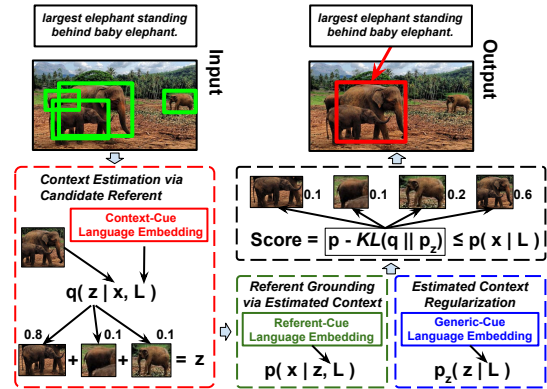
largest elephant standing behind baby elephant.

Input

largest elephant standing behind baby elephant.

Output

Context Estimation via Candidate Referent

Context-Cue Language Embedding

q( z | x, L )

0.8

0.1

0.1

+ + = z

0.1 0.1 0.2 0.6

Score = p - $KL$(q || p$_z$) ≤ p( x | L )

Referent Grounding via Estimated Context

Referent-Cue Language Embedding

p( x | z, L )

Estimated Context Regularization

Generic-Cue Language Embedding

p$_z$( z | L )